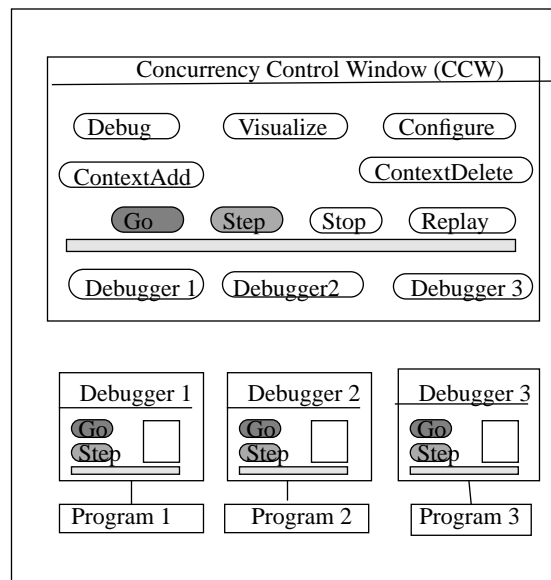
Concurrency Control Window (CCW)

Debug
Visualize
Configure

ContextAdd
ContextDelete

Go
Step
Stop
Replay

Debugger 1
Debugger2
Debugger 3

Debugger 1
Go
Step

Debugger 2
Go
Step

Debugger 3
Go
Step

Program 1
Program 2
Program 3